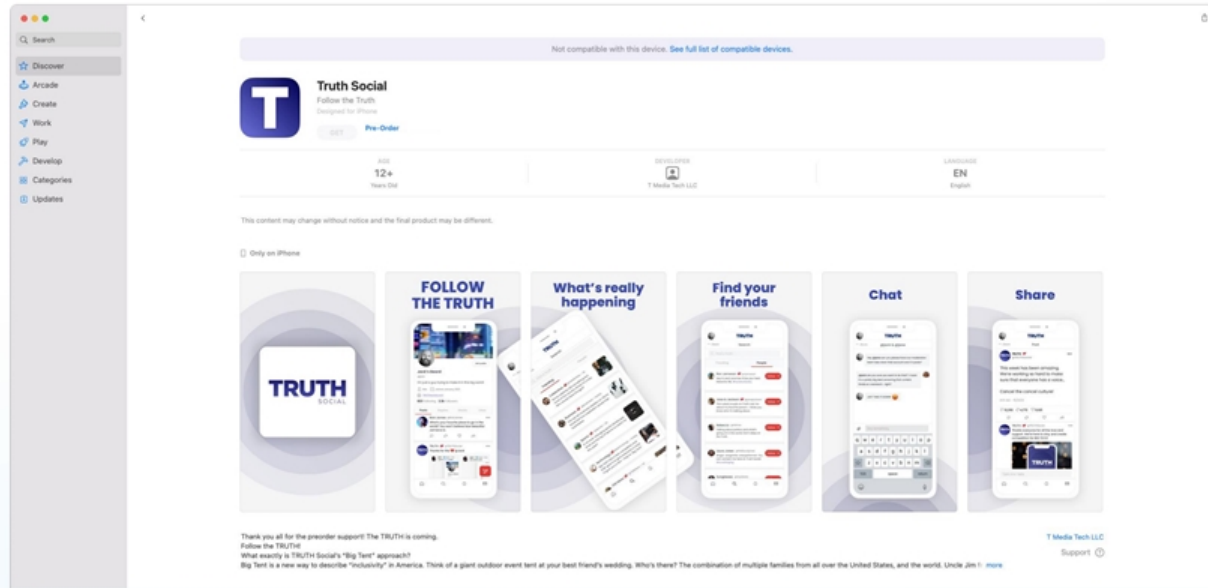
Search

Discover
Arcade
Create
Work
Play
Develop
Categories
Updates

Not compatible with this device. See full list of compatible devices.

Truth Social
Follow the Truth
Designed for iPhone
GET Pre-Order

AGE
12+
Years Old

DEVELOPER
T Media Tech LLC

LANGUAGE
EN
English

This content may change without notice and the final product may be different.

Only on iPhone

TRUTH SOCIAL

FOLLOW THE TRUTH

What's really happening

Find your friends

Chat

Share

TRUTH

Thank you all for the preorder support! The TRUTH is coming.
Follow the TRUTH!
What exactly is TRUTH Social's "Big Tent" approach?
Big Tent is a new way to describe "inclusivity" in America. Think of a giant outdoor event tent at your best friend's wedding. Who's there? The combination of multiple families from all over the United States, and the world. Uncle Jim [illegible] more

T Media Tech LLC
Support